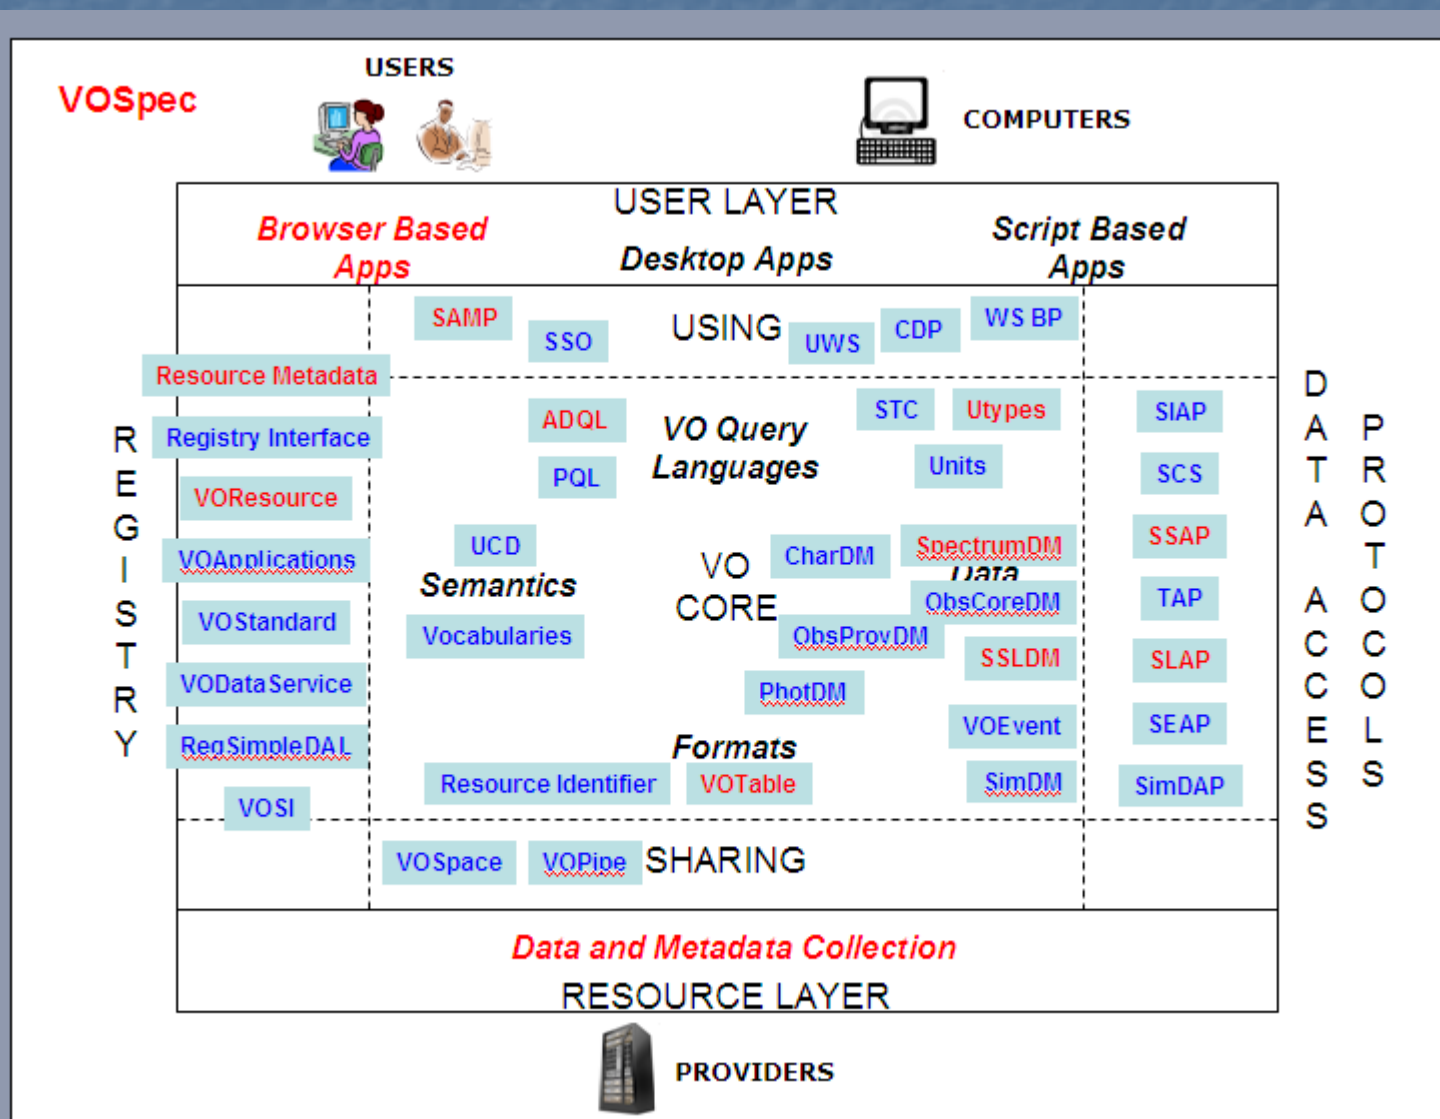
VOSpec

USERS

COMPUTERS

USER LAYER

Browser Based Apps

Desktop Apps

Script Based Apps

SAMP

SSO

USING

UWS

CDP

WS BP

Resource Metadata

REGISTRY

Registry Interface

VOResource

VOApplications

VOStandard

VODataService

RegSimpleDAL

VOSI

ADQL

PQL

VO Query Languages

STC

Utypes

Units

UCD

Semantics

Vocabularies

VO CORE

CharDM

SpectrumDM

Data

ObsCoreDM

ObsProvDM

SSLDM

PhotDM

VOEvent

SimDM

Formats

Resource Identifier

VOTable

SIAP

SCS

SSAP

TAP

SLAP

SEAP

SimDAP

DATA ACCESS

PROTOCOLS

VOSpace

VOPipe

SHARING

Data and Metadata Collection

RESOURCE LAYER

PROVIDERS